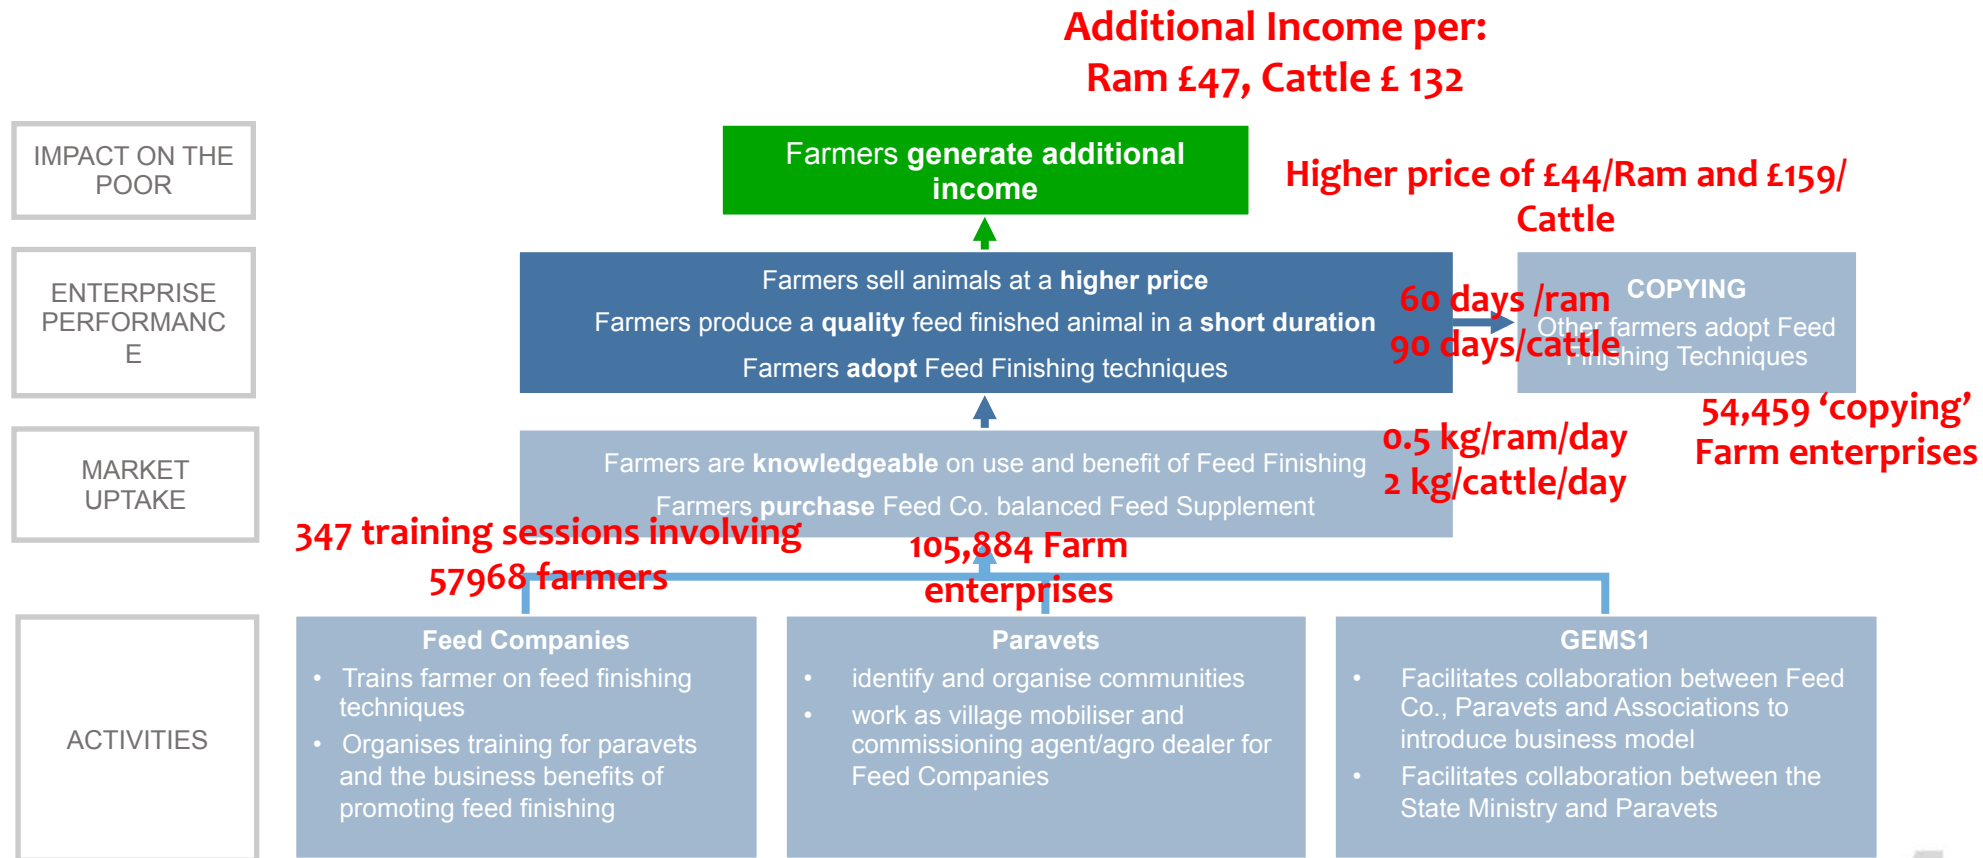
Additional Income per:
Ram £47, Cattle £ 132

IMPACT ON THE POOR

Farmers **generate additional income**

Higher price of £44/Ram and £159/ Cattle

ENTERPRISE PERFORMANC E

Farmers sell animals at a **higher price**

Farmers produce a **quality** feed finished animal in a **short duration**

Farmers **adopt** Feed Finishing techniques

60 days /ram
90 days/cattle

COPYING
Other farmers adopt Feed Finishing Techniques

54,459 'copying' Farm enterprises

MARKET UPTAKE

Farmers are **knowledgeable** on use and benefit of Feed Finishing

Farmers **purchase** Feed Co. balanced Feed Supplement

0.5 kg/ram/day
2 kg/cattle/day

347 training sessions involving 57968 farmers

105,884 Farm enterprises

ACTIVITIES

Feed Companies
- Trains farmer on feed finishing techniques
- Organises training for paravets and the business benefits of promoting feed finishing

Paravets
- identify and organise communities
- work as village mobiliser and commissioning agent/agro dealer for Feed Companies

GEMS1
- Facilitates collaboration between Feed Co., Paravets and Associations to introduce business model
- Facilitates collaboration between the State Ministry and Paravets